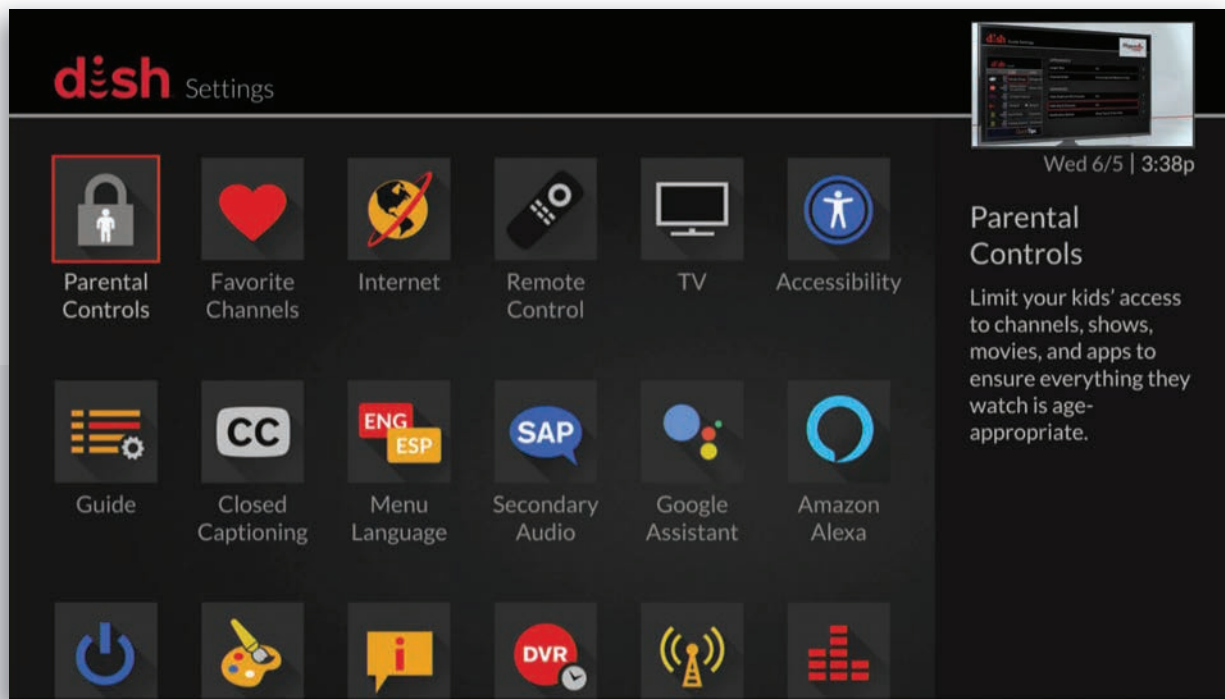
dish Settings

Wed 6/5 | 3:38p

Parental Controls

Favorite Channels

Internet

Remote Control

TV

Accessibility

CC

ENG

ESP

SAP

Guide

Closed Captioning

Menu Language

Secondary Audio

Google Assistant

Amazon Alexa

DVR

Parental Controls

Limit your kids' access to channels, shows, movies, and apps to ensure everything they watch is age-appropriate.